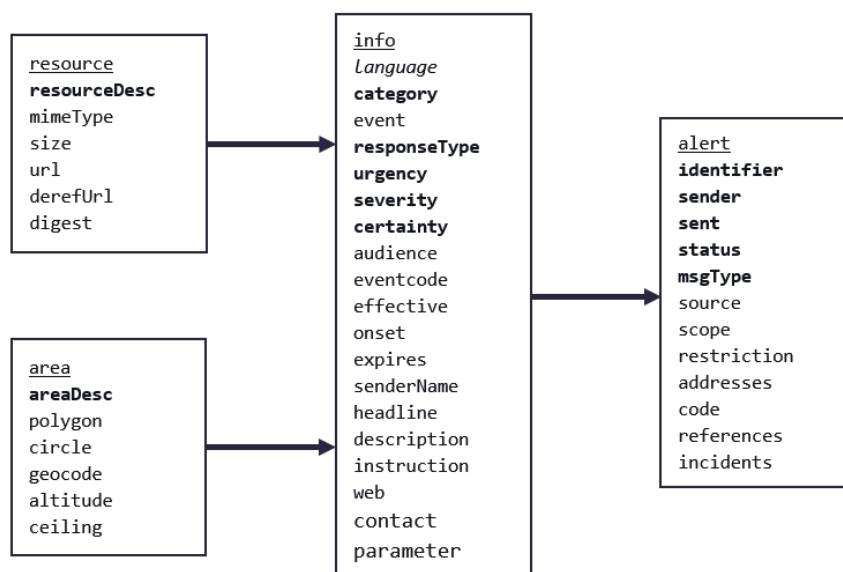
resource
**resourceDesc**
mimeType
size
url
derefUrl
digest

area
**areaDesc**
polygon
circle
geocode
altitude
ceiling

info
*language*
**category**
event
**responseType**
**urgency**
**severity**
**certainty**
audience
eventcode
effective
onset
expires
senderName
headline
description
instruction
web
contact
parameter

alert
**identifier**
**sender**
**sent**
**status**
**msgType**
source
scope
restriction
addresses
code
references
incidents